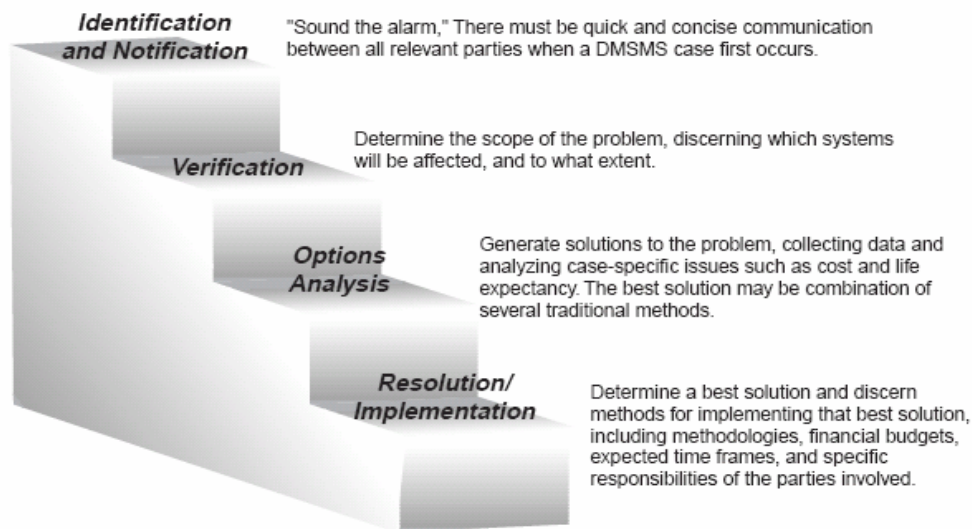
Identification and Notification

"Sound the alarm," There must be quick and concise communication between all relevant parties when a DMSMS case first occurs.

Verification

Determine the scope of the problem, discerning which systems will be affected, and to what extent.

Options Analysis

Generate solutions to the problem, collecting data and analyzing case-specific issues such as cost and life expectancy. The best solution may be combination of several traditional methods.

Resolution/ Implementation

Determine a best solution and discern methods for implementing that best solution, including methodologies, financial budgets, expected time frames, and specific responsibilities of the parties involved.